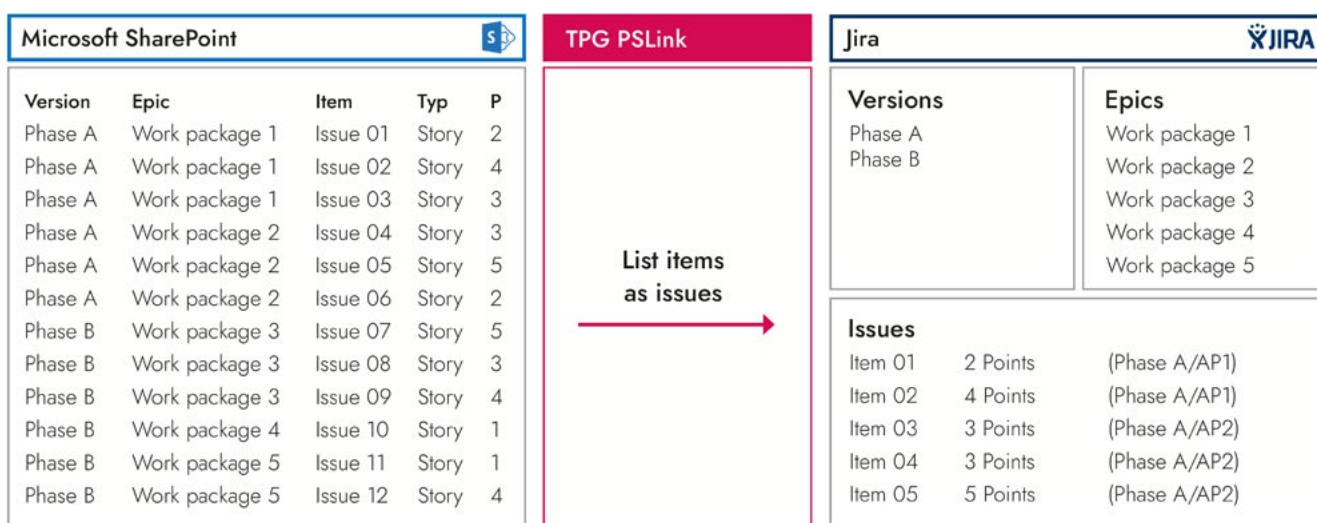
Microsoft SharePoint

| Version | Epic | Item | Typ | P |
|---|---|---|---|---|
| Phase A | Work package 1 | Issue 01 | Story | 2 |
| Phase A | Work package 1 | Issue 02 | Story | 4 |
| Phase A | Work package 1 | Issue 03 | Story | 3 |
| Phase A | Work package 2 | Issue 04 | Story | 3 |
| Phase A | Work package 2 | Issue 05 | Story | 5 |
| Phase A | Work package 2 | Issue 06 | Story | 2 |
| Phase B | Work package 3 | Issue 07 | Story | 5 |
| Phase B | Work package 3 | Issue 08 | Story | 3 |
| Phase B | Work package 3 | Issue 09 | Story | 4 |
| Phase B | Work package 4 | Issue 10 | Story | 1 |
| Phase B | Work package 5 | Issue 11 | Story | 1 |
| Phase B | Work package 5 | Issue 12 | Story | 4 |

TPG PSLink

List items as issues

Jira JIRA

Versions
Phase A
Phase B

Epics
Work package 1
Work package 2
Work package 3
Work package 4
Work package 5

Issues

| Item 01 | 2 Points | (Phase A/AP1) |
|---|---|---|
| Item 02 | 4 Points | (Phase A/AP1) |
| Item 03 | 3 Points | (Phase A/AP2) |
| Item 04 | 3 Points | (Phase A/AP2) |
| Item 05 | 5 Points | (Phase A/AP2) |